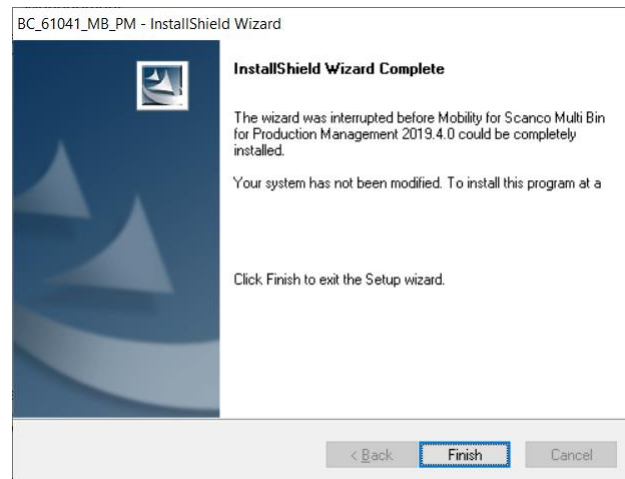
BC_61041_MB_PM - InstallShield Wizard

InstallShield Wizard Complete

The wizard was interrupted before Mobility for Scanco Multi Bin for Production Management 2019.4.0 could be completely installed.

Your system has not been modified. To install this program at a

Click Finish to exit the Setup wizard.

< Back
Finish
Cancel